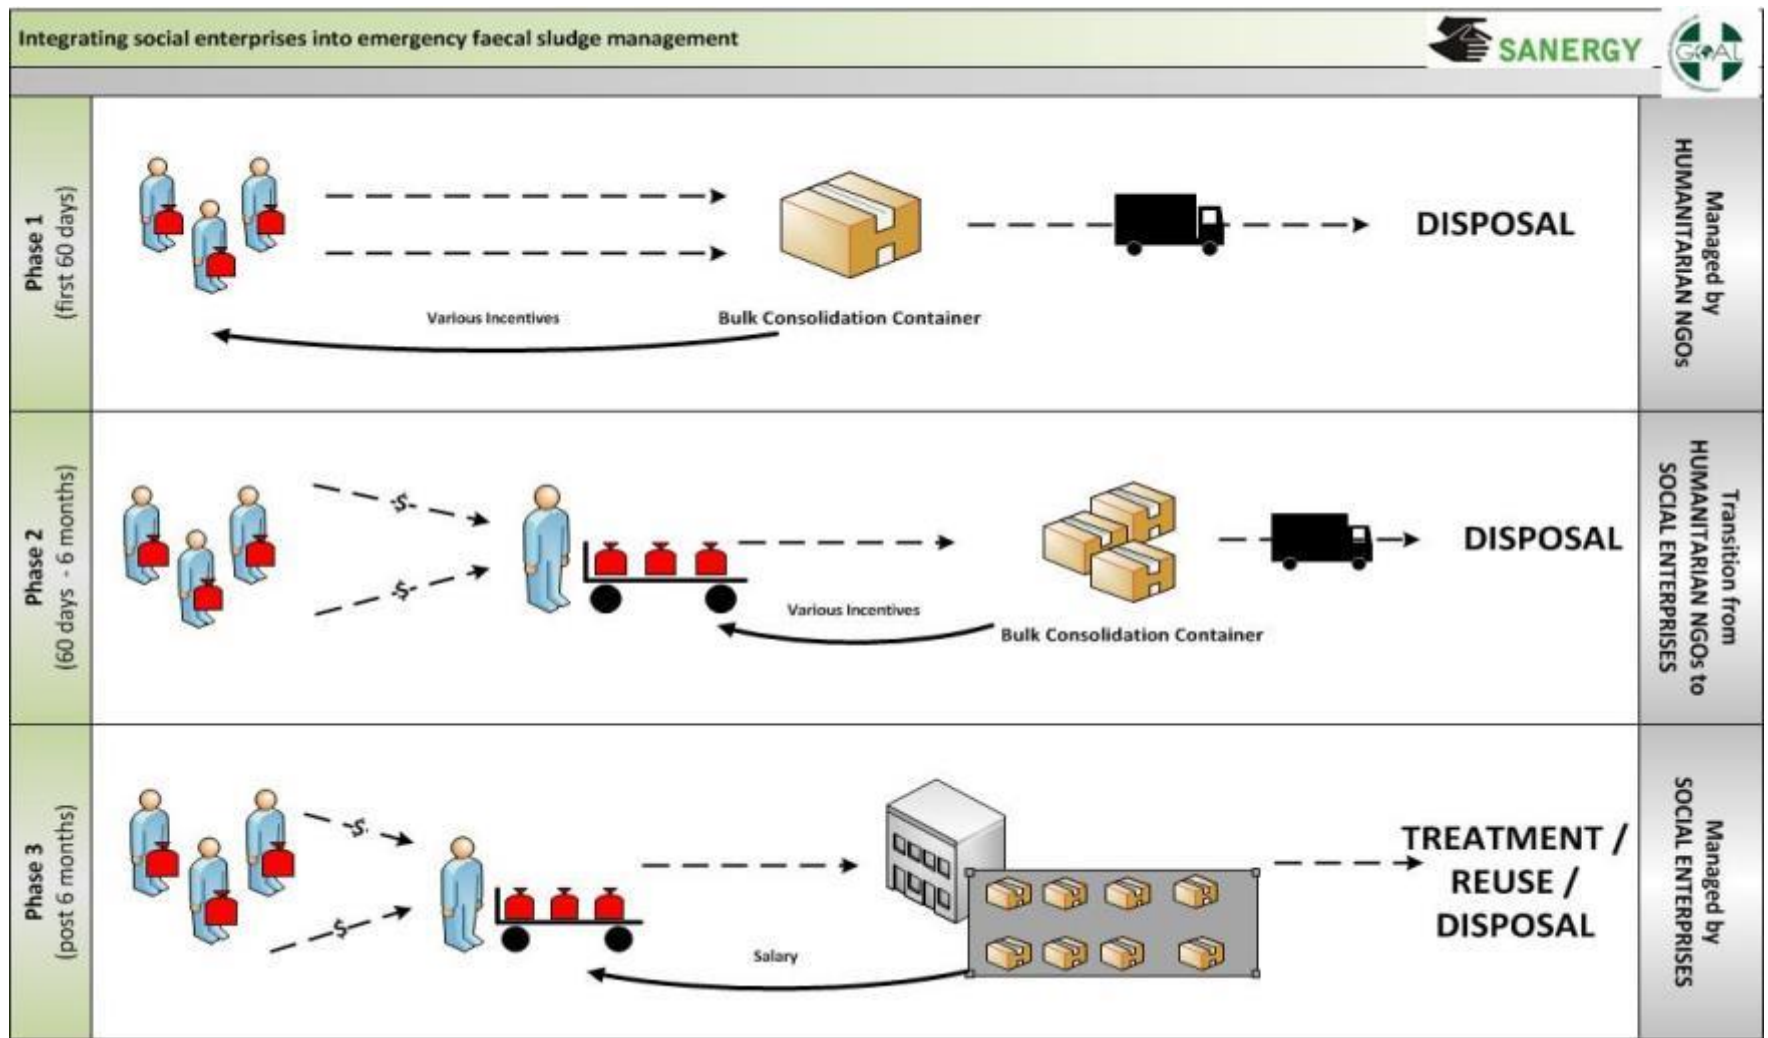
Integrating social enterprises into emergency faecal sludge management

SANERGY

GOAL

Phase 1
(first 60 days)

Various Incentives

Bulk Consolidation Container

DISPOSAL

Managed by HUMANITARIAN NGOs

Phase 2
(60 days - 6 months)

-$-

-$-

Various Incentives

Bulk Consolidation Container

DISPOSAL

Transition from HUMANITARIAN NGOs to SOCIAL ENTERPRISES

Phase 3
(post 6 months)

-$-

-$-

Salary

TREATMENT / REUSE / DISPOSAL

Managed by SOCIAL ENTERPRISES